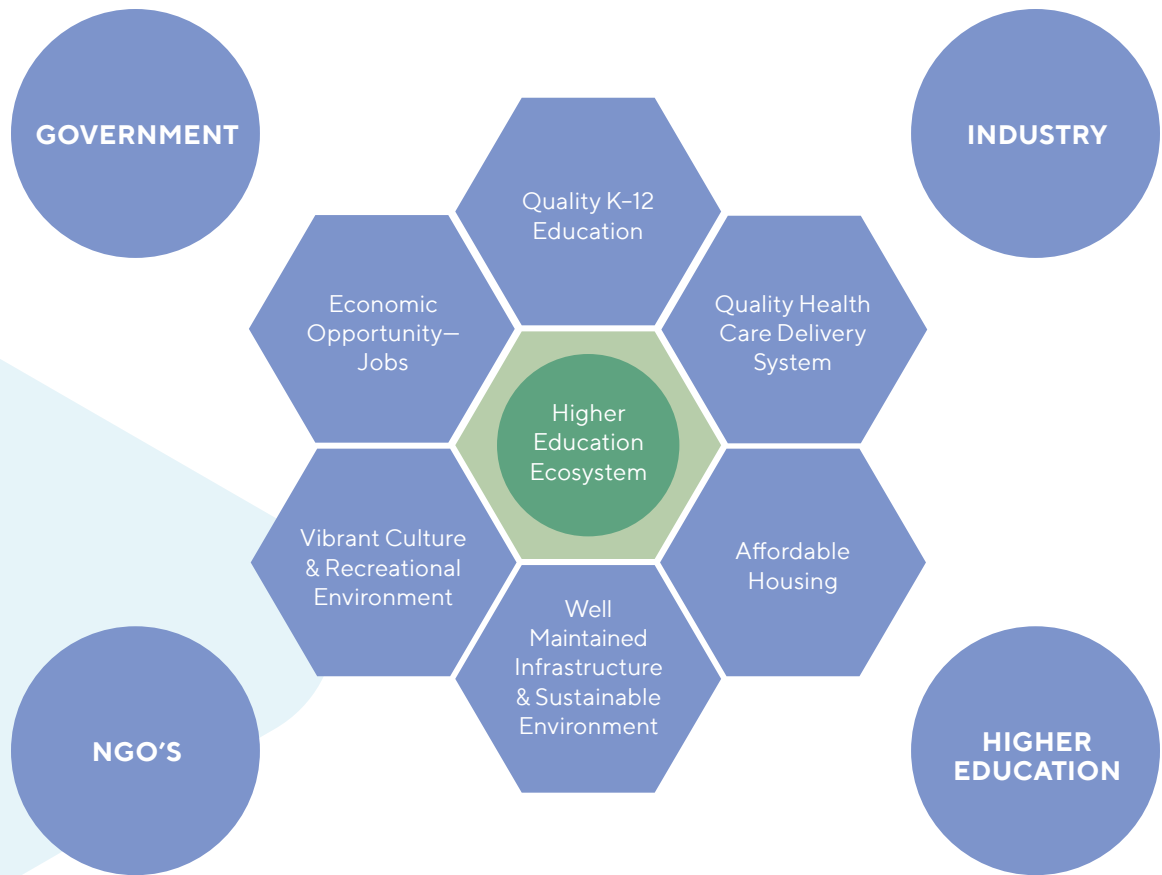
GOVERNMENT

INDUSTRY

Quality K–12 Education

Economic Opportunity—Jobs

Quality Health Care Delivery System

Higher Education Ecosystem

Vibrant Culture & Recreational Environment

Affordable Housing

Well Maintained Infrastructure & Sustainable Environment

NGO’S

HIGHER EDUCATION